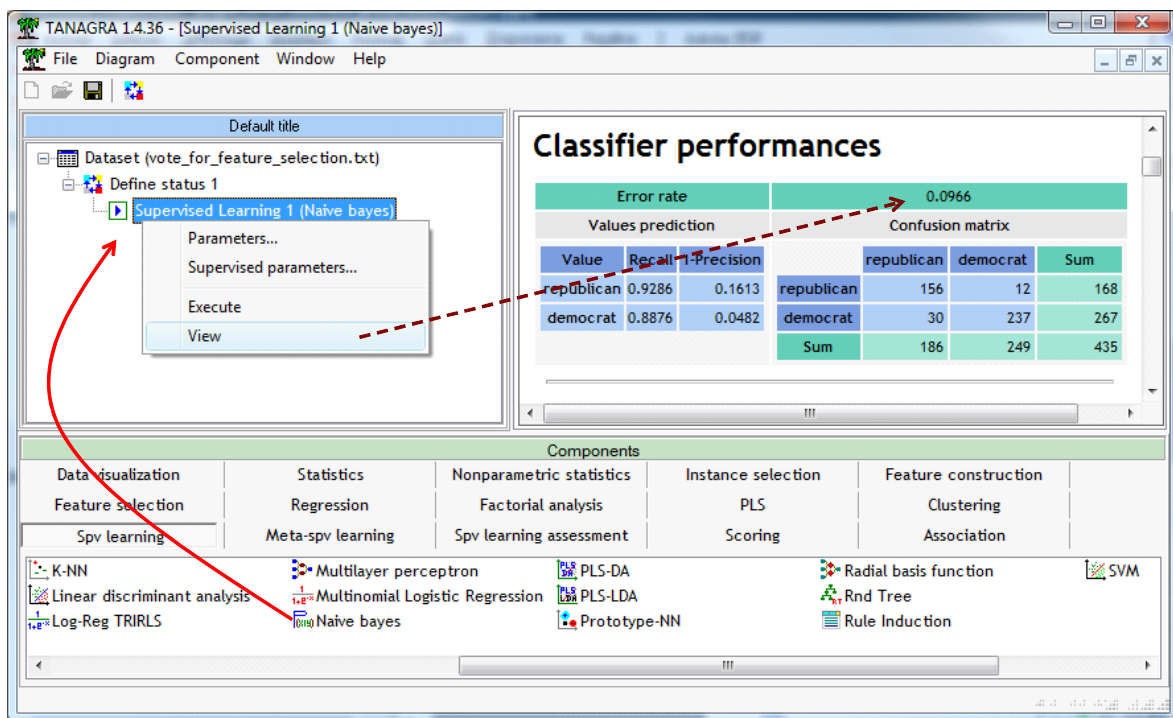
TANAGRA 1.4.36 - [Supervised Learning 1 (Naive bayes)]

File Diagram Component Window Help

Default title

Dataset (vote_for_feature_selection.txt)
Define status 1
Supervised Learning 1 (Naive bayes)

Parameters...
Supervised parameters...
Execute
View

Classifier performances

| Error rate | 0.0966 |
|---|---|
| Values prediction | Confusion matrix |

| Value | Recall | 1-Precision |
|---|---|---|
| republican | 0.9286 | 0.1613 |
| democrat | 0.8876 | 0.0482 |

| | republican | democrat | Sum |
|---|---|---|---|
| republican | 156 | 12 | 168 |
| democrat | 30 | 237 | 267 |
| Sum | 186 | 249 | 435 |

Components

| Data visualization | Statistics | Nonparametric statistics | Instance selection | Feature construction |
|---|---|---|---|---|
| Feature selection | Regression | Factorial analysis | PLS | Clustering |
| Spv learning | Meta-spv learning | Spv learning assessment | Scoring | Association |

K-NN
Linear discriminant analysis
Log-Reg TRIRLS
Multilayer perceptron
Multinomial Logistic Regression
Naive bayes
PLS-DA
PLS-LDA
Prototype-NN
Radial basis function
Rnd Tree
Rule Induction
SVM